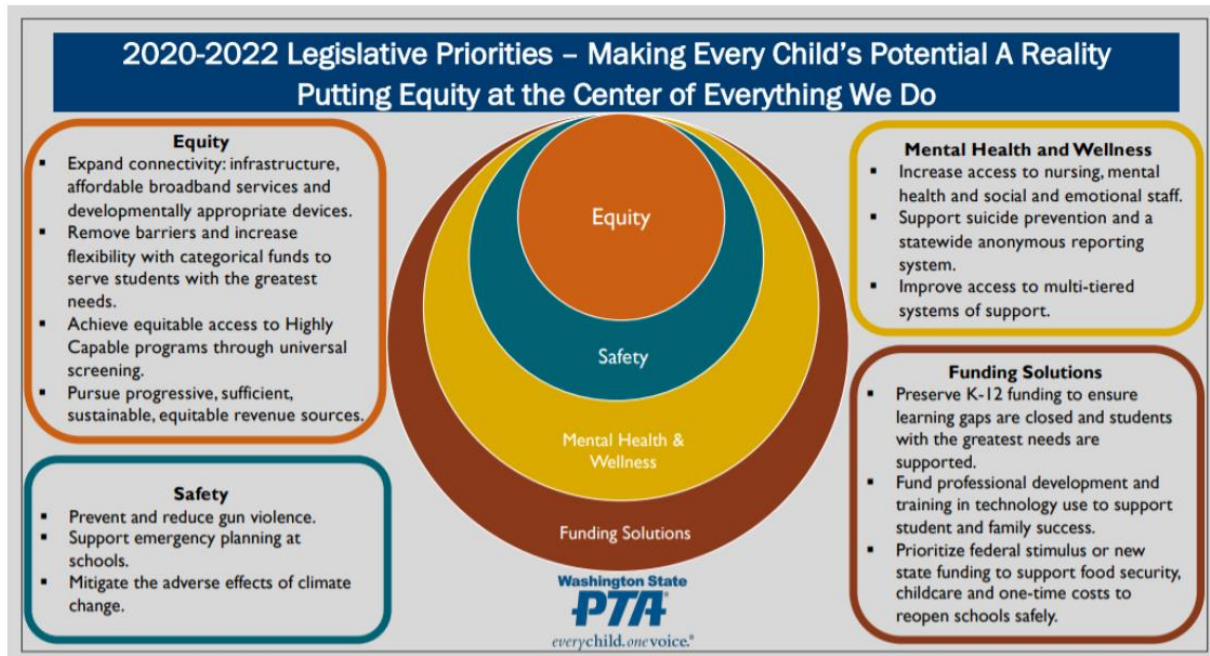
2020-2022 Legislative Priorities – Making Every Child's Potential A Reality
Putting Equity at the Center of Everything We Do

Equity
- Expand connectivity: infrastructure, affordable broadband services and developmentally appropriate devices.
- Remove barriers and increase flexibility with categorical funds to serve students with the greatest needs.
- Achieve equitable access to Highly Capable programs through universal screening.
- Pursue progressive, sufficient, sustainable, equitable revenue sources.

Safety
- Prevent and reduce gun violence.
- Support emergency planning at schools.
- Mitigate the adverse effects of climate change.

Equity

Safety

Mental Health & Wellness

Funding Solutions

Washington State
PTA
everychild.onevoice.

Mental Health and Wellness
- Increase access to nursing, mental health and social and emotional staff.
- Support suicide prevention and a statewide anonymous reporting system.
- Improve access to multi-tiered systems of support.

Funding Solutions
- Preserve K-12 funding to ensure learning gaps are closed and students with the greatest needs are supported.
- Fund professional development and training in technology use to support student and family success.
- Prioritize federal stimulus or new state funding to support food security, childcare and one-time costs to reopen schools safely.